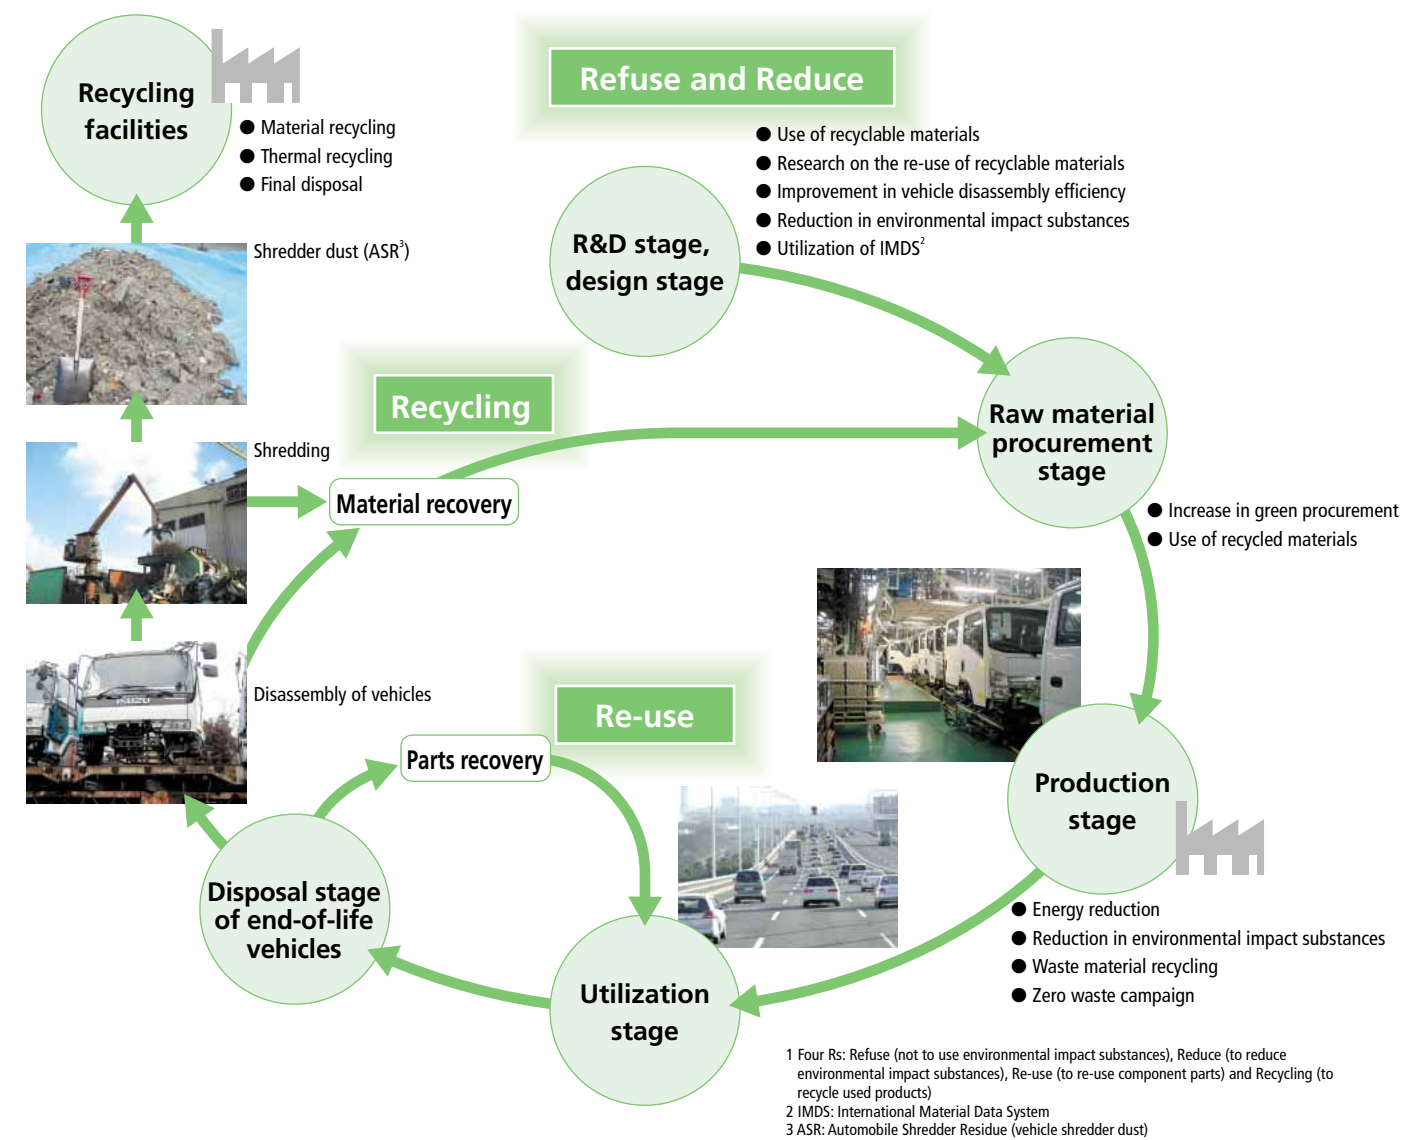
Recycling facilities

● Material recycling
● Thermal recycling
● Final disposal

Refuse and Reduce

● Use of recyclable materials
● Research on the re-use of recyclable materials
● Improvement in vehicle disassembly efficiency
● Reduction in environmental impact substances
● Utilization of IMDS$^2$

R&D stage, design stage

Shredder dust (ASR$^3$)

Recycling

Shredding

Material recovery

Raw material procurement stage

● Increase in green procurement
● Use of recycled materials

Disassembly of vehicles

Re-use

Parts recovery

ISUZU

Production stage

Disposal stage of end-of-life vehicles

● Energy reduction
● Reduction in environmental impact substances
● Waste material recycling
● Zero waste campaign

Utilization stage

1 Four Rs: Refuse (not to use environmental impact substances), Reduce (to reduce environmental impact substances), Re-use (to re-use component parts) and Recycling (to recycle used products)
2 IMDS: International Material Data System
3 ASR: Automobile Shredder Residue (vehicle shredder dust)